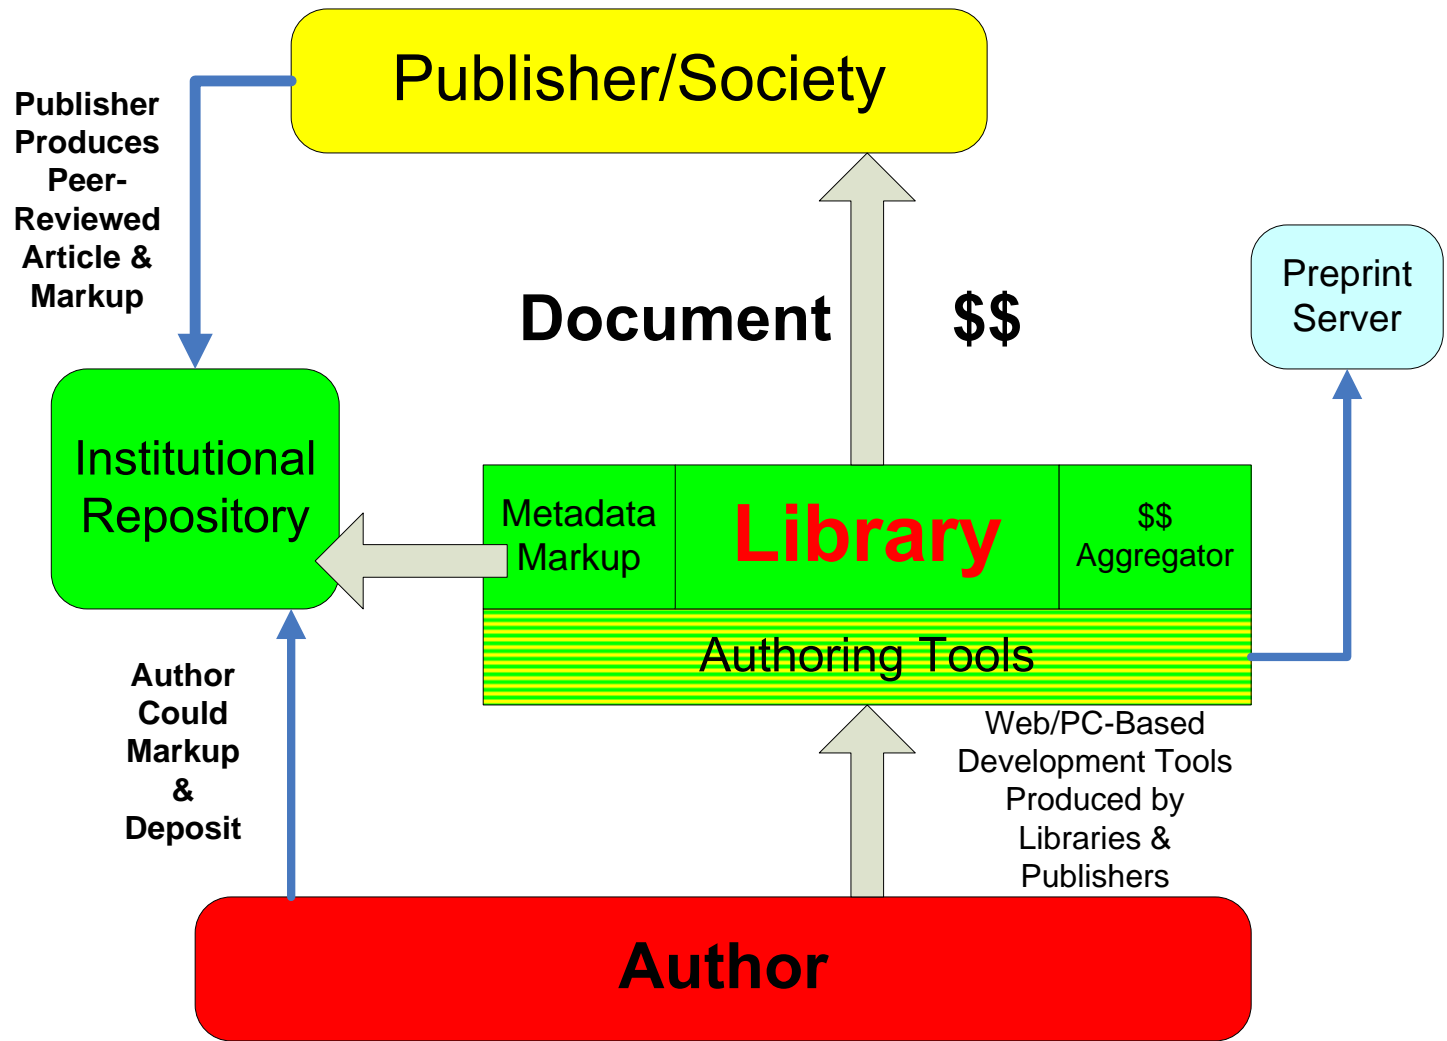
Publisher/Society

Publisher Produces Peer-Reviewed Article & Markup

Document

$$

Preprint Server

Institutional Repository

Metadata Markup

Library

$$ Aggregator

Authoring Tools

Author Could Markup & Deposit

Web/PC-Based Development Tools Produced by Libraries & Publishers

Author